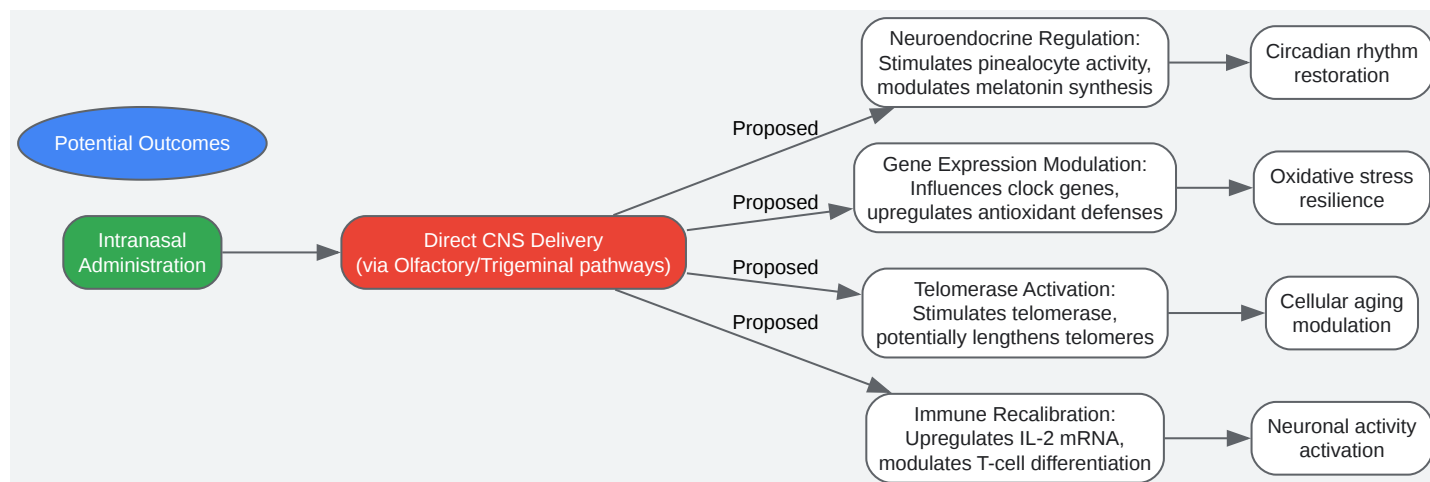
Potential Outcomes

Intranasal Administration

Direct CNS Delivery (via Olfactory/Trigeminal pathways)

Proposed

Neuroendocrine Regulation: Stimulates pinealocyte activity, modulates melatonin synthesis

Circadian rhythm restoration

Proposed

Gene Expression Modulation: Influences clock genes, upregulates antioxidant defenses

Oxidative stress resilience

Proposed

Telomerase Activation: Stimulates telomerase, potentially lengthens telomeres

Cellular aging modulation

Proposed

Immune Recalibration: Upregulates IL-2 mRNA, modulates T-cell differentiation

Neuronal activity activation